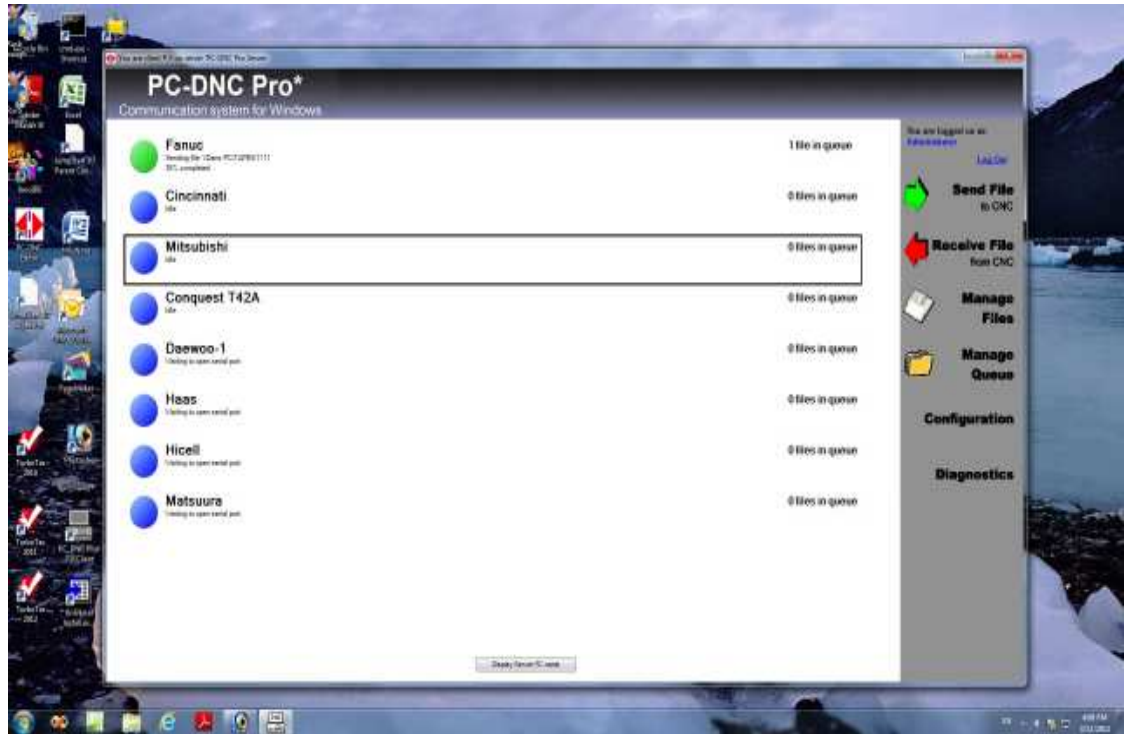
PC-DNC Pro*

Communication system for Windows

Fanuc
Sending file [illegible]
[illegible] completed

1 file in queue

Cincinnati
Idle

0 files in queue

Mitsubishi
Idle

0 files in queue

Conquest T42A
Idle

0 files in queue

Daewoo-1
Waiting to open serial port

0 files in queue

Haas
Waiting to open serial port

0 files in queue

Hicell
Waiting to open serial port

0 files in queue

Matsuura
Waiting to open serial port

0 files in queue

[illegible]

You are logged on as:
Administrator

Log Off

Send File
to CNC

Receive File
from CNC

Manage
Files

Manage
Queue

Configuration

Diagnostics